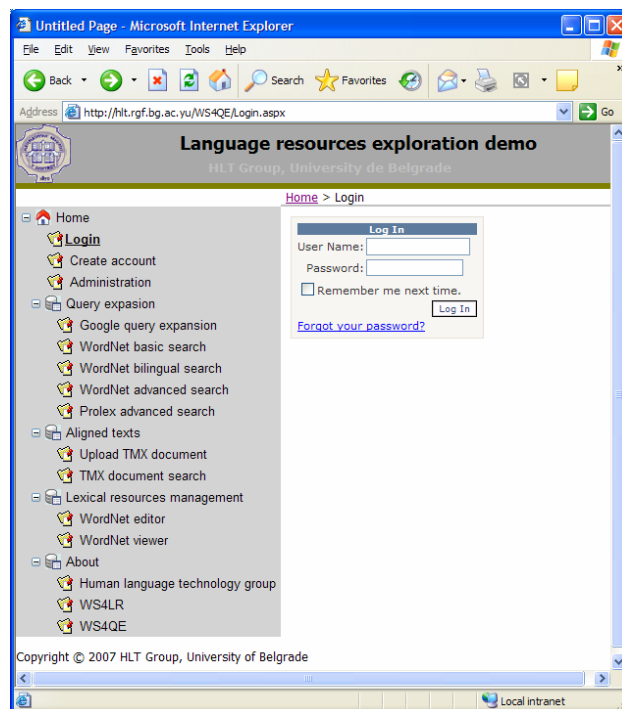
Untitled Page - Microsoft Internet Explorer

File Edit View Favorites Tools Help

Back Search Favorites

Address http://hlt.rgf.bg.ac.yu/WS4QE/Login.aspx Go

Language resources exploration demo
HLT Group, University de Belgrade

Home > Login

Home
Login
Create account
Administration
Query expasion
Google query expansion
WordNet basic search
WordNet bilingual search
WordNet advanced search
Prolex advanced search
Aligned texts
Upload TMX document
TMX document search
Lexical resources management
WordNet editor
WordNet viewer
About
Human language technology group
WS4LR
WS4QE

Log In
User Name:
Password:
Remember me next time.
Log In
Forgot your password?

Copyright © 2007 HLT Group, University of Belgrade

Local intranet